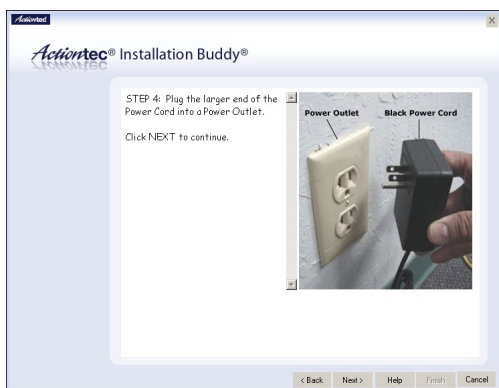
Actiontec

×

Actiontec® Installation Buddy®

STEP 4: Plug the larger end of the Power Cord into a Power Outlet.

Click NEXT to continue.

Power Outlet

Black Power Cord

< Back

Next >

Help

Finish

Cancel